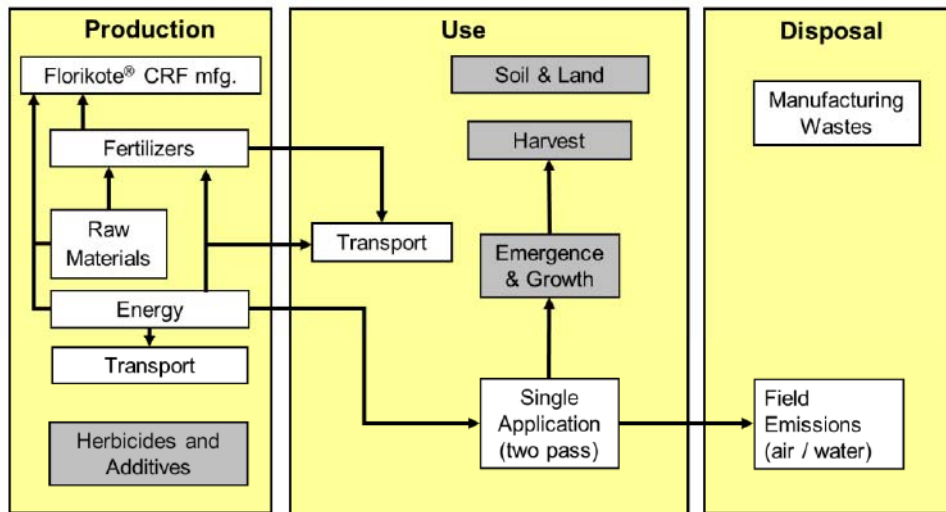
Production

Florikote® CRF mfg.

Fertilizers

Raw Materials

Energy

Transport

Herbicides and Additives

Use

Soil & Land

Harvest

Emergence & Growth

Transport

Single Application (two pass)

Disposal

Manufacturing Wastes

Field Emissions (air / water)